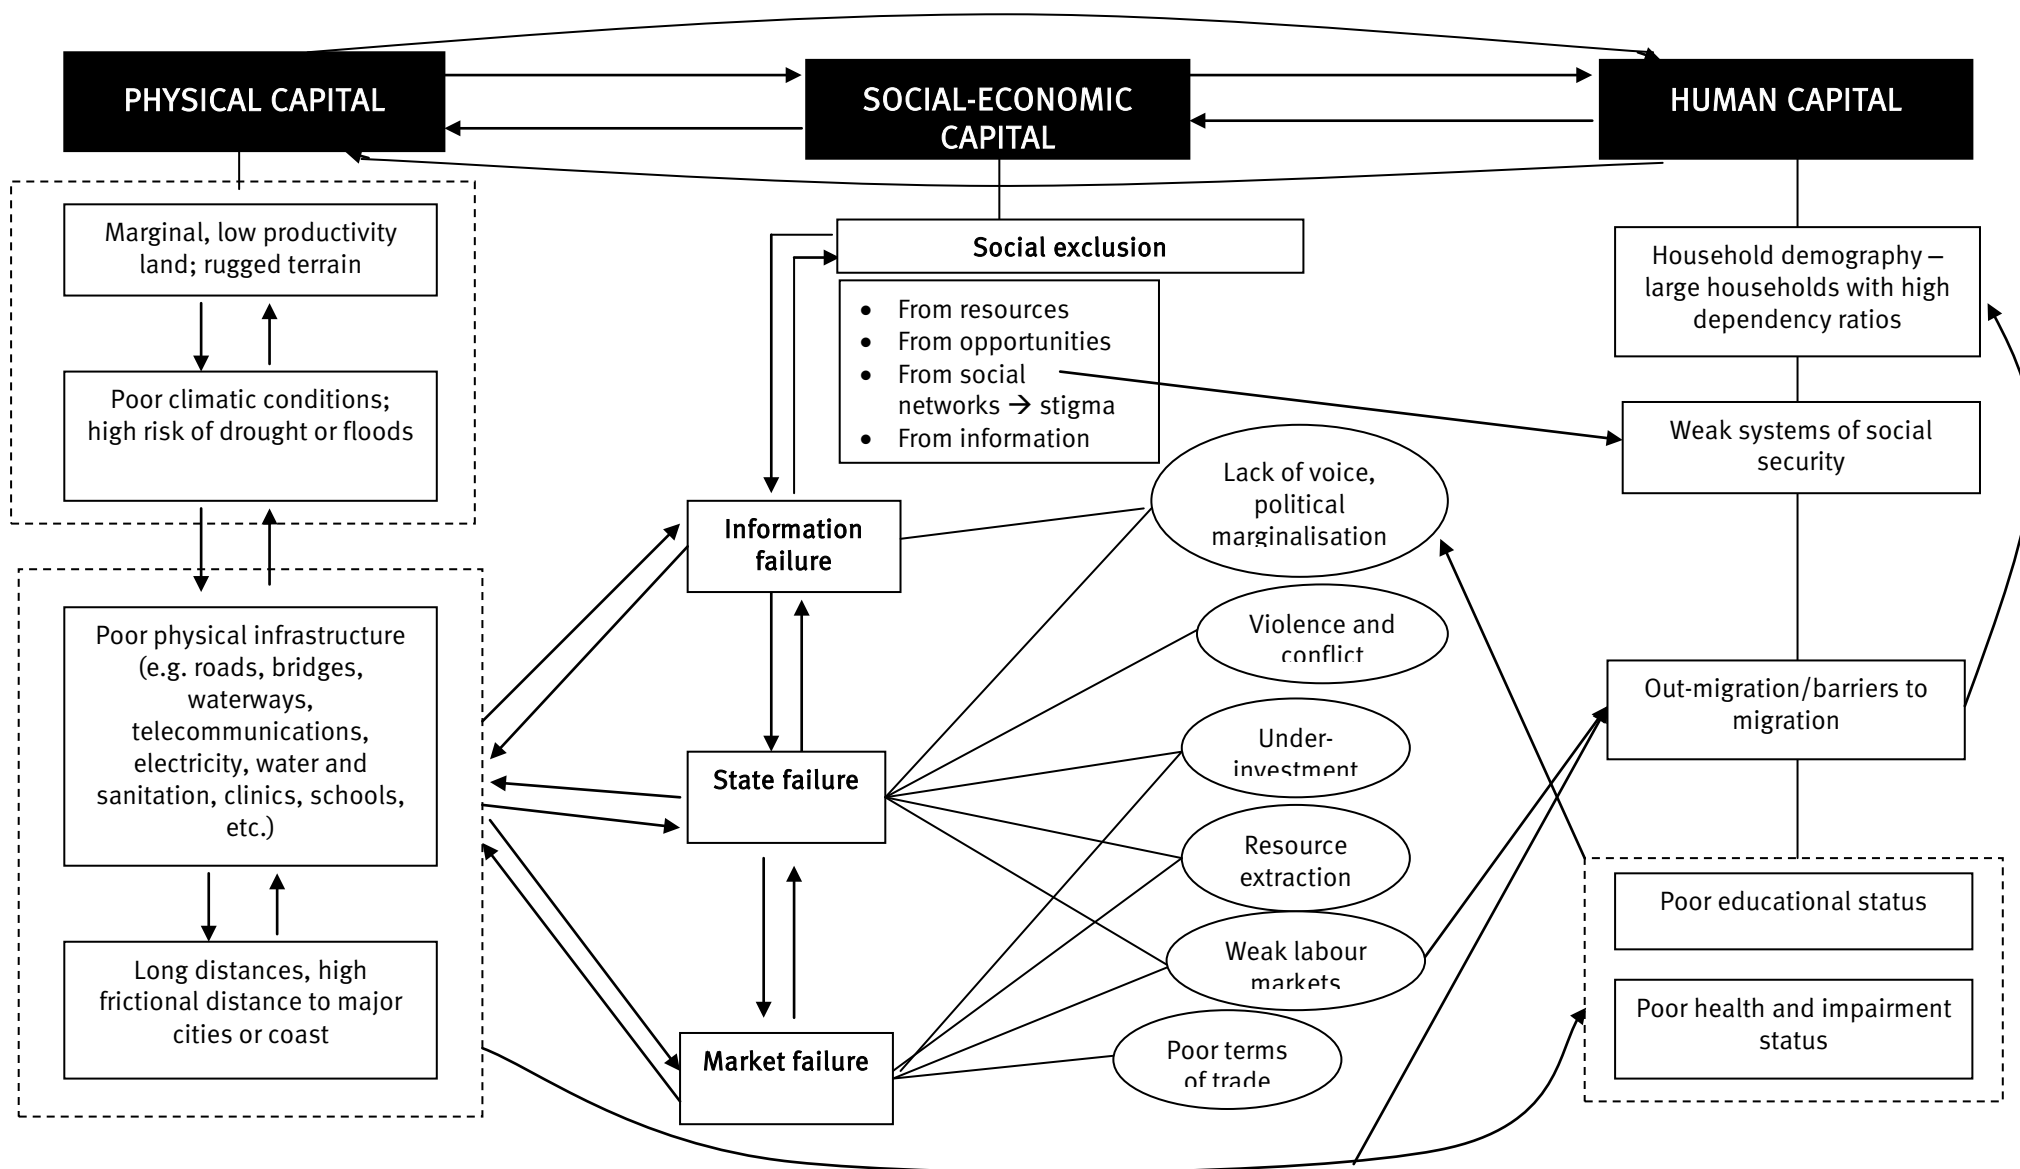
PHYSICAL CAPITAL

SOCIAL-ECONOMIC CAPITAL

HUMAN CAPITAL

Marginal, low productivity land; rugged terrain

Poor climatic conditions; high risk of drought or floods

Poor physical infrastructure (e.g. roads, bridges, waterways, telecommunications, electricity, water and sanitation, clinics, schools, etc.)

Long distances, high frictional distance to major cities or coast

Social exclusion

- From resources
- From opportunities
- From social networks → stigma
- From information

Information failure

State failure

Market failure

Lack of voice, political marginalisation

Violence and conflict

Under-investment

Resource extraction

Weak labour markets

Poor terms of trade

Household demography – large households with high dependency ratios

Weak systems of social security

Out-migration/barriers to migration

Poor educational status

Poor health and impairment status